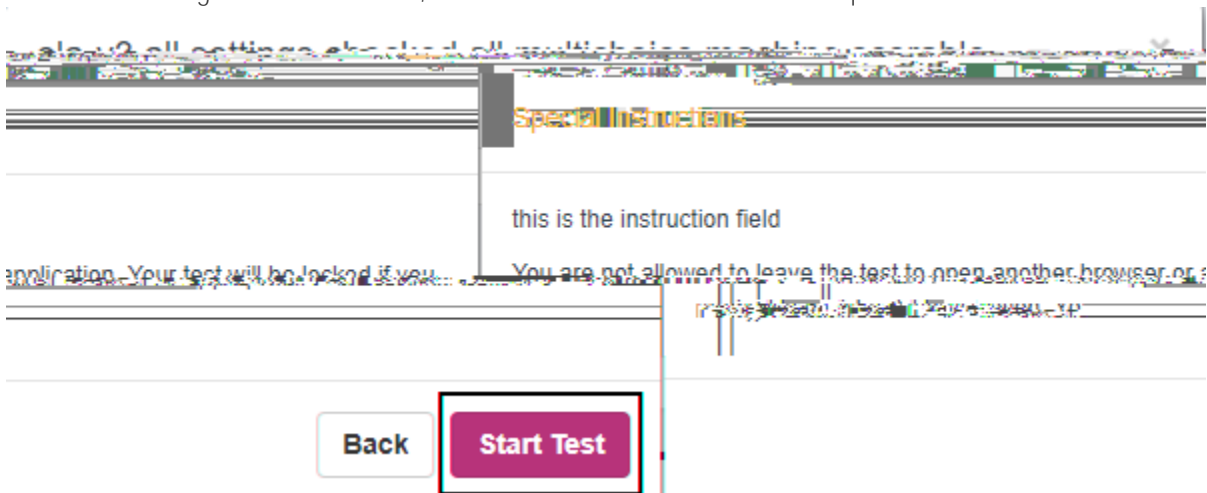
alex2 all settings checked all multichoice marking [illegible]

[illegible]

Special Instructions

this is the instruction field

application. Your test will be locked if you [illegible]

You are not allowed to leave the test to open another browser or a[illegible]

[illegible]

Back

Start Test